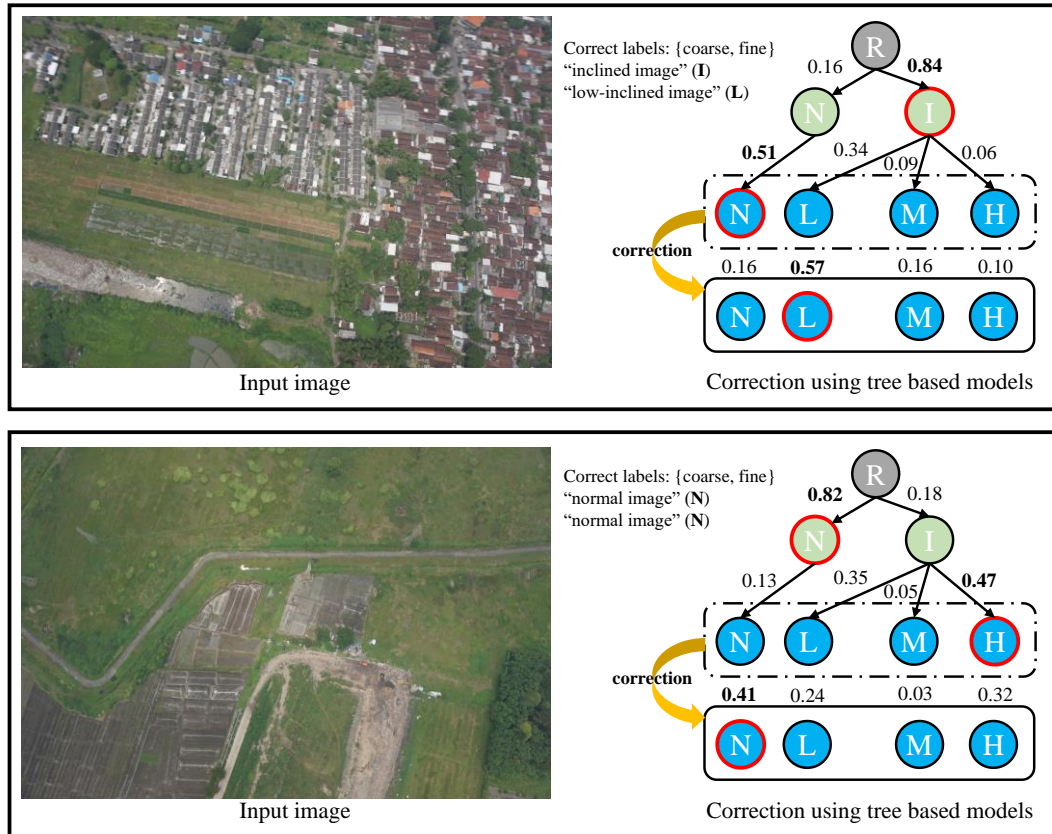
Correct labels: {coarse, fine}
"inclined image" (**I**)
"low-inclined image" (**L**)

R
0.16
**0.84**
N
I
**0.51**
0.34
0.09
0.06
N L M H
correction
0.16
**0.57**
0.16
0.10
N L M H

Input image

Correction using tree based models

Correct labels: {coarse, fine}
"normal image" (**N**)
"normal image" (**N**)

R
**0.82**
0.18
N
I
0.13
0.35
0.05
**0.47**
N L M H
correction
**0.41**
0.24
0.03
0.32
N L M H

Input image

Correction using tree based models